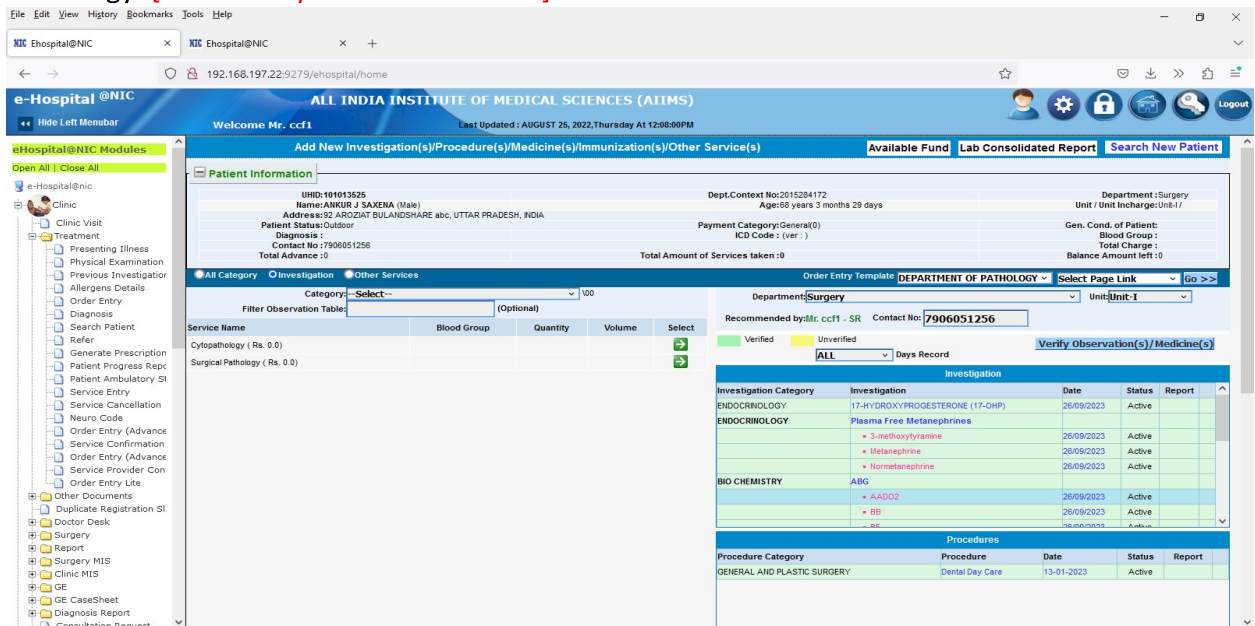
File Edit View History Bookmarks Tools Help

NIC Ehospital@NIC
NIC Ehospital@NIC

192.168.197.22:9279/ehospital/home

e-Hospital @NIC
Hide Left Menubar
ALL INDIA INSTITUTE OF MEDICAL SCIENCES (AIIMS)
Welcome Mr. ccf1
Last Updated : AUGUST 25, 2022,Thursday At 12:08:00PM
Logout

eHospital@NIC Modules
Open All | Close All
e-Hospital@nic
Clinic
Clinic Visit
Treatment
Presenting Illness
Physical Examination
Previous Investigation
Allergens Details
Order Entry
Diagnosis
Search Patient
Refer
Generate Prescription
Patient Progress Repo
Patient Ambulatory Sl
Service Entry
Service Cancellation
Neuro Code
Order Entry (Advance
Service Confirmation
Order Entry (Advance
Service Provider Con
Order Entry Lite
Other Documents
Duplicate Registration Sl
Doctor Desk
Surgery
Report
Surgery MIS
Clinic MIS
GE
GE CaseSheet
Diagnosis Report
Consultation Request

Add New Investigation(s)/Procedure(s)/Medicine(s)/Immunization(s)/Other Service(s)
Available Fund
Lab Consolidated Report
Search New Patient

Patient Information
UHID:101013525
Name:ANKUR J SAXENA (Male)
Address:92 AROZIAT BULANDSHARE abc, UTTAR PRADESH, INDIA
Patient Status:Outdoor
Diagnosis :
Contact No :7906051256
Total Advance :0
Dept.Context No:2015284172
Age:68 years 3 months 29 days
Payment Category:General(0)
ICD Code : (ver : )
Total Amount of Services taken :0
Department : Surgery
Unit / Unit Incharge:Unit-I /
Gen. Cond. of Patient:
Blood Group :
Total Charge :
Balance Amount left :0

All Category Investigation Other Services
Order Entry Template DEPARTMENT OF PATHOLOGY
Select Page Link
Go >>

Category: --Select-- \00
Filter Observation Table: (Optional)

| Service Name | Blood Group | Quantity | Volume | Select |
|---|---|---|---|---|
| Cytopathology ( Rs. 0.0) | | | | |
| Surgical Pathology ( Rs. 0.0) | | | | |

Department: Surgery
Unit: Unit-I
Recommended by: Mr. ccf1 - SR Contact No: 7906051256
Verified Unverified
ALL Days Record
Verify Observation(s)/Medicine(s)

Investigation
| Investigation Category | Investigation | Date | Status | Report |
|---|---|---|---|---|
| ENDOCRINOLOGY | 17-HYDROXYPROGESTERONE (17-OHP) | 26/09/2023 | Active | |
| ENDOCRINOLOGY | Plasma Free Metanephrines | | | |
| | • 3-methoxytyramine | 26/09/2023 | Active | |
| | • Metanephrine | 26/09/2023 | Active | |
| | • Normetanephrine | 26/09/2023 | Active | |
| BIO CHEMISTRY | ABG | | | |
| | • AADO2 | 26/09/2023 | Active | |
| | • BB | 26/09/2023 | Active | |

Procedures
| Procedure Category | Procedure | Date | Status | Report |
|---|---|---|---|---|
| GENERAL AND PLASTIC SURGERY | Dental Day Care | 13-01-2023 | Active | |